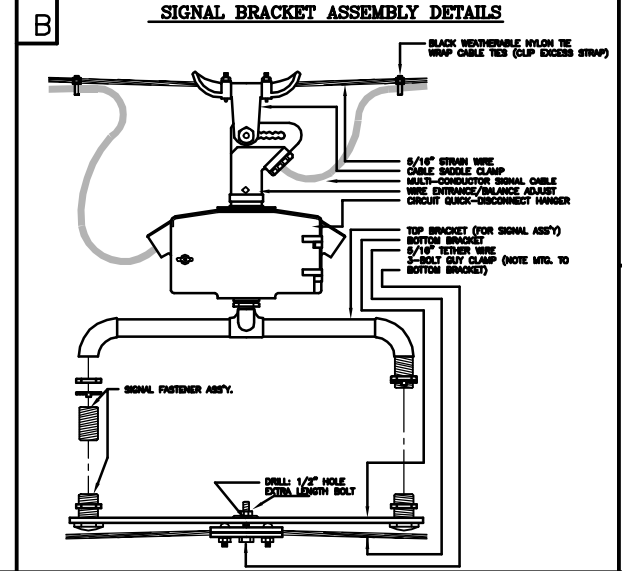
B

SIGNAL BRACKET ASSEMBLY DETAILS

BLACK WEATHERABLE NYLON TIE WRAP CABLE TIES (CLIP EXCESS STRAP)

5/16" STRAIN WIRE
CABLE SADDLE CLAMP
MULTI-CONDUCTOR SIGNAL CABLE
WIRE ENTRANCE/BALANCE ADJUST
CIRCUIT QUICK-DISCONNECT HANGER

TOP BRACKET (FOR SIGNAL ASS'Y)
BOTTOM BRACKET
5/16" TETHER WIRE
3-BOLT GUY CLAMP (NOTE MTG. TO BOTTOM BRACKET)

SIGNAL FASTENER ASS'Y.

DRILL: 1/2" HOLE
EXTRA LENGTH BOLT